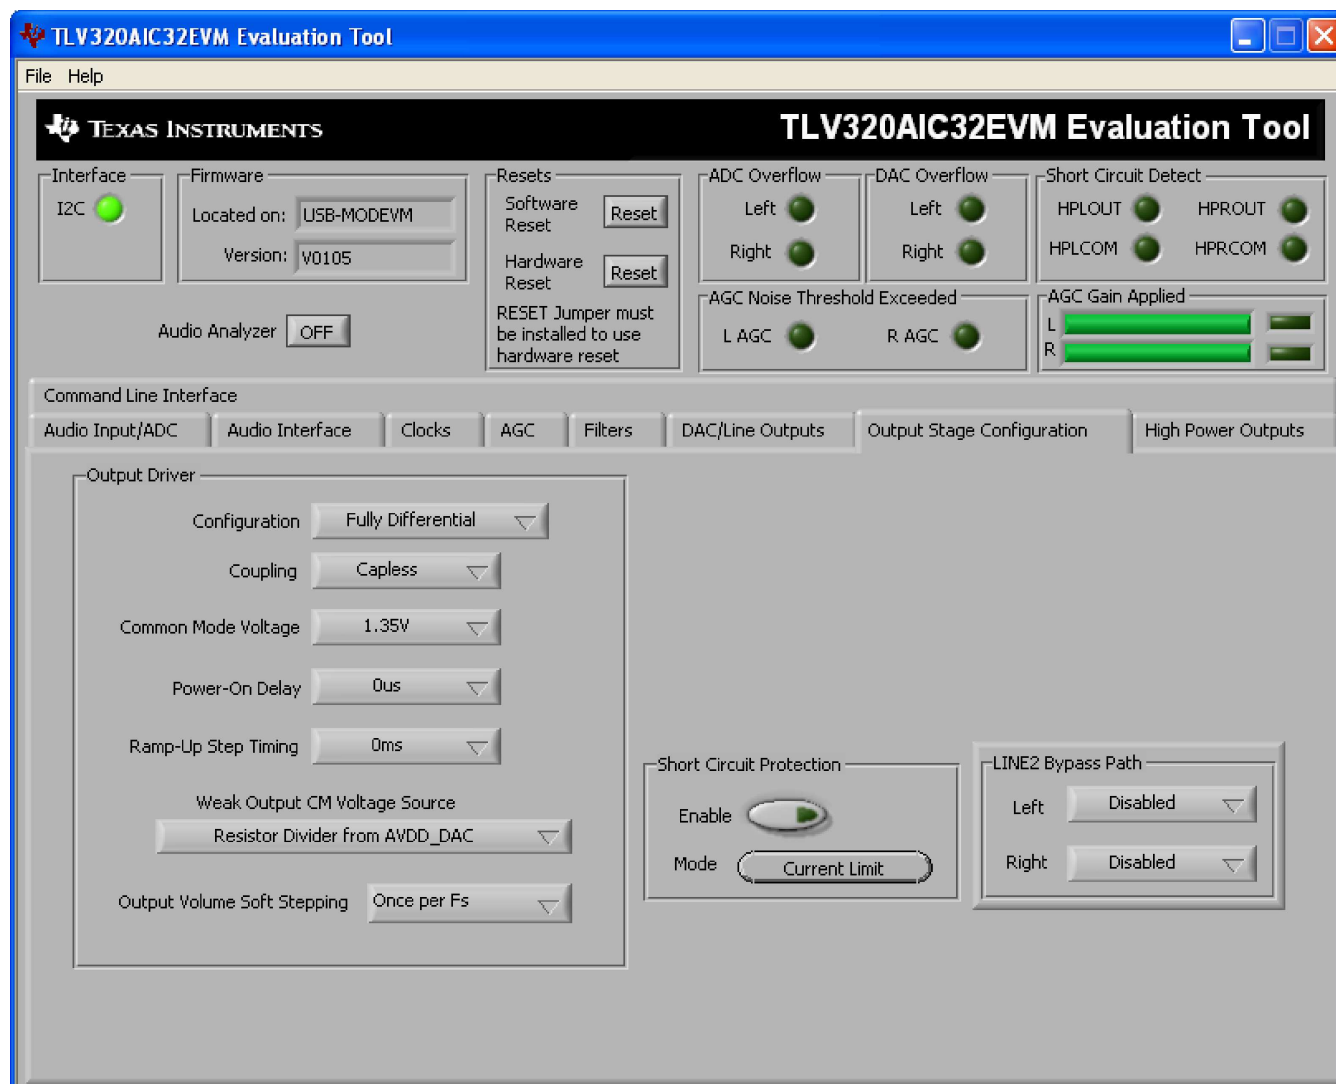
TLV320AIC32EVM Evaluation Tool

File Help

TEXAS INSTRUMENTS TLV320AIC32EVM Evaluation Tool

Interface
I2C

Firmware
Located on: USB-MODEVM
Version: V0105

Resets
Software Reset Reset
Hardware Reset Reset
RESET Jumper must be installed to use hardware reset

ADC Overflow
Left
Right

DAC Overflow
Left
Right

Short Circuit Detect
HPLOUT HPROUT
HPLCOM HPRCOM

AGC Noise Threshold Exceeded
L AGC R AGC

AGC Gain Applied
L
R

Audio Analyzer OFF

Command Line Interface

Audio Input/ADC | Audio Interface | Clocks | AGC | Filters | DAC/Line Outputs | Output Stage Configuration | High Power Outputs

Output Driver
Configuration Fully Differential
Coupling Capless
Common Mode Voltage 1.35V
Power-On Delay 0us
Ramp-Up Step Timing 0ms
Weak Output CM Voltage Source
Resistor Divider from AVDD_DAC
Output Volume Soft Stepping Once per Fs

Short Circuit Protection
Enable
Mode Current Limit

LINE2 Bypass Path
Left Disabled
Right Disabled